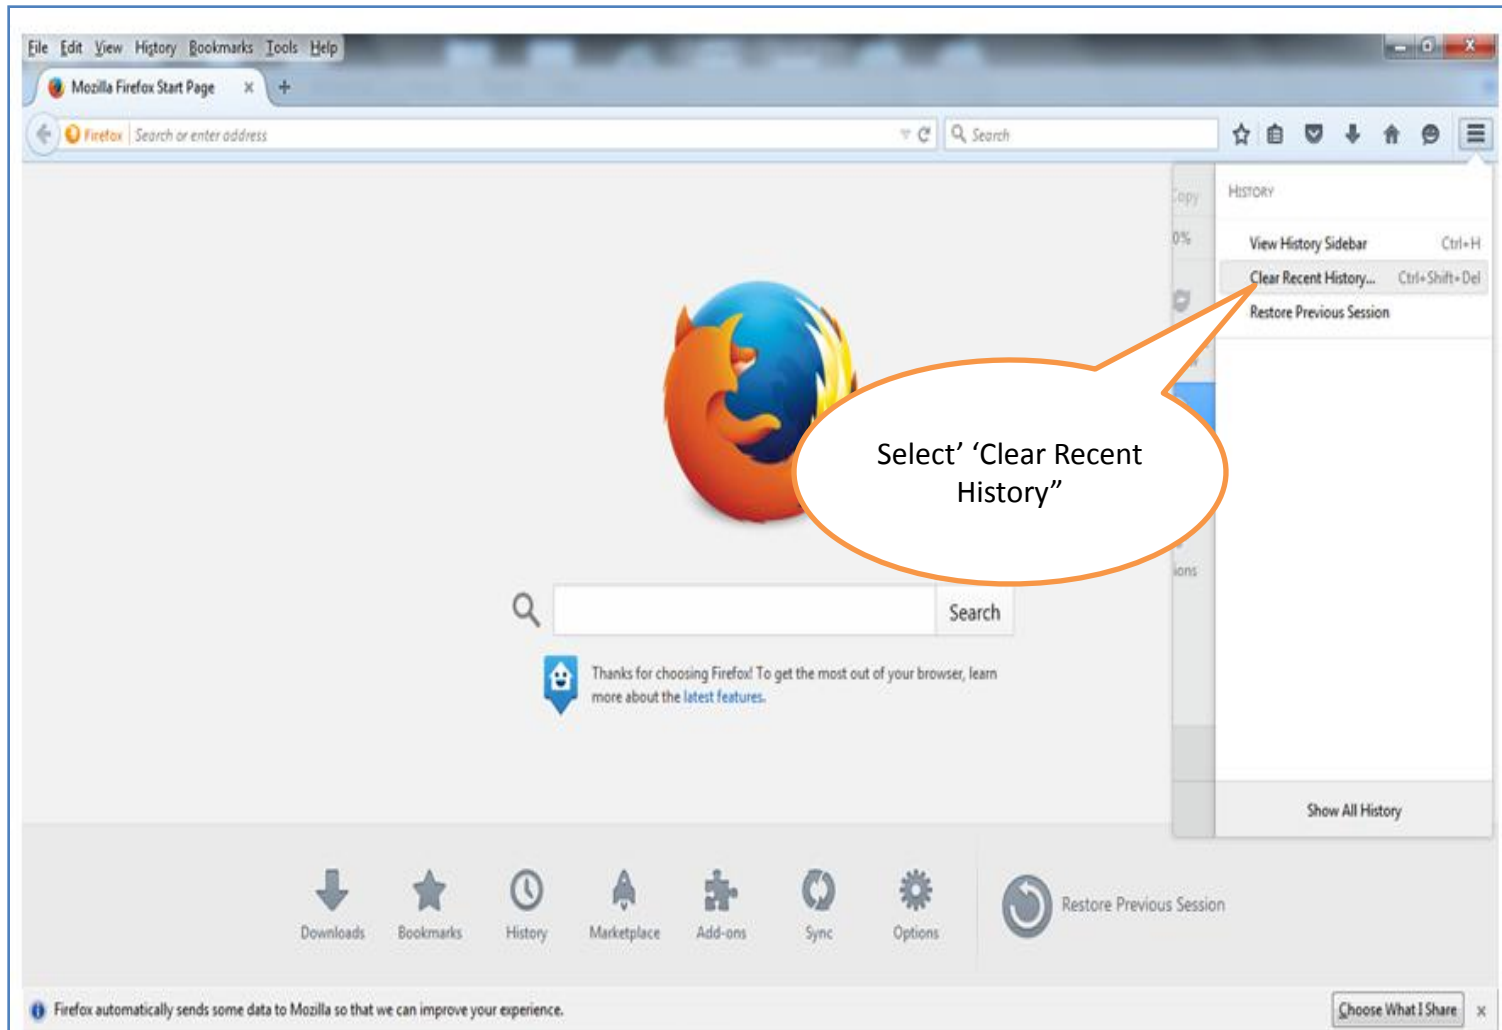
File Edit View History Bookmarks Tools Help

Mozilla Firefox Start Page ×

Firefox Search or enter address

Search

Copy

0%

ions

History

View History Sidebar Ctrl+H

Clear Recent History... Ctrl+Shift+Del

Restore Previous Session

Show All History

Select' 'Clear Recent History"

Search

Thanks for choosing Firefox! To get the most out of your browser, learn more about the latest features.

Downloads Bookmarks History Marketplace Add-ons Sync Options

Restore Previous Session

Firefox automatically sends some data to Mozilla so that we can improve your experience.

Choose What I Share ×